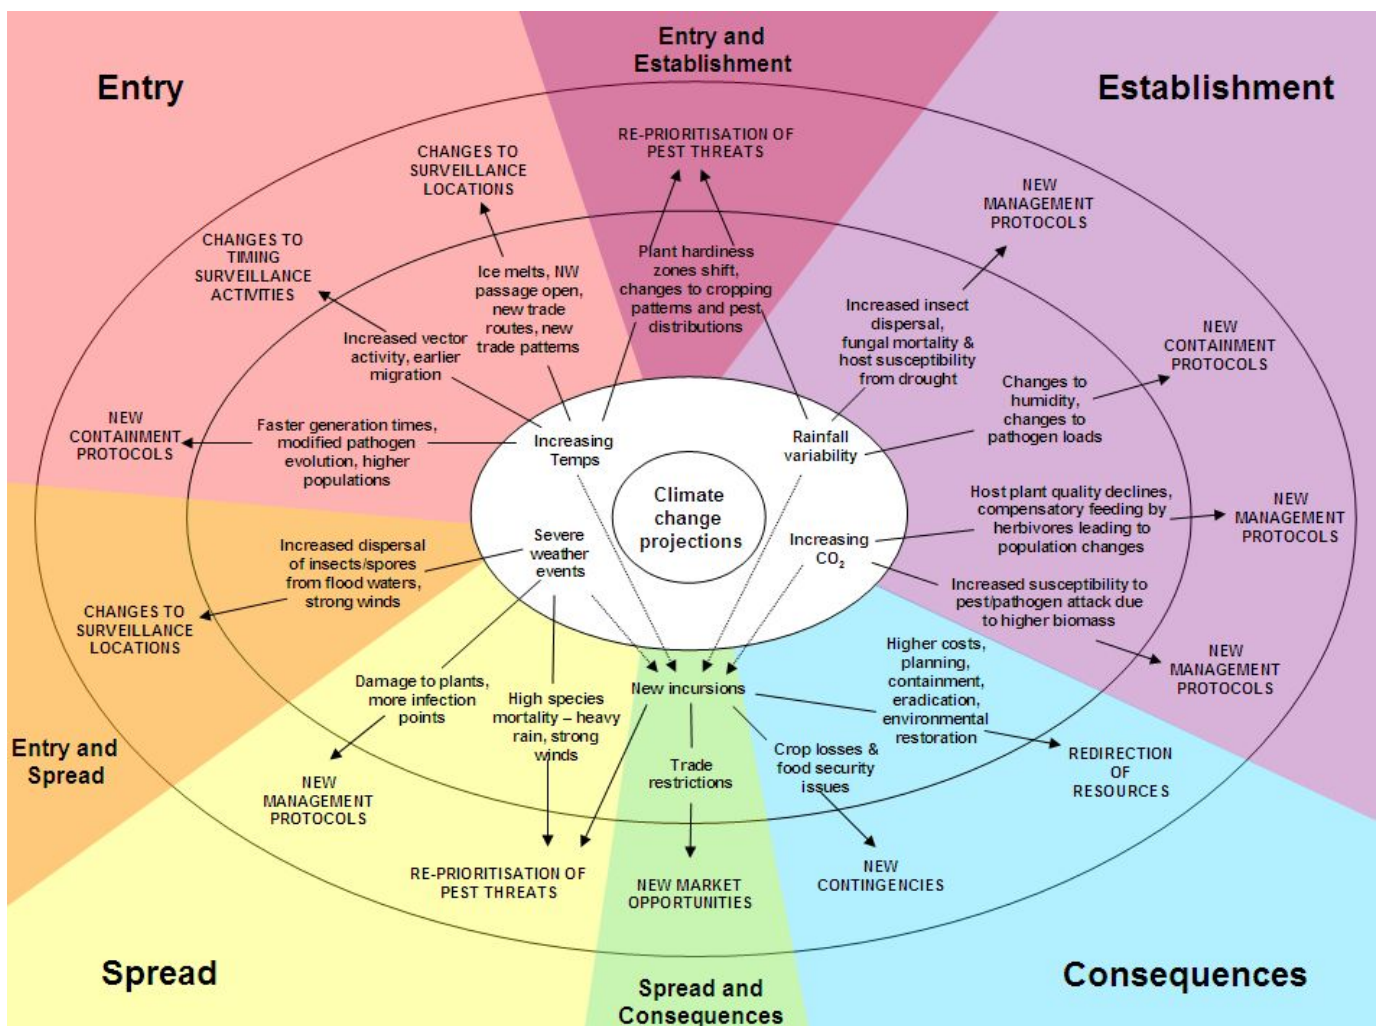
Entry and Establishment

Entry

Establishment

RE-PRIORITISATION OF PEST THREATS

CHANGES TO SURVEILLANCE LOCATIONS

NEW MANAGEMENT PROTOCOLS

CHANGES TO TIMING SURVEILLANCE ACTIVITIES

Plant hardiness zones shift, changes to cropping patterns and pest distributions

Ice melts, NW passage open, new trade routes, new trade patterns

Increased insect dispersal, fungal mortality & host susceptibility from drought

NEW CONTAINMENT PROTOCOLS

Increased vector activity, earlier migration

Changes to humidity, changes to pathogen loads

NEW CONTAINMENT PROTOCOLS

Faster generation times, modified pathogen evolution, higher populations

Increasing Temps

Rainfall variability

Climate change projections

Host plant quality declines, compensatory feeding by herbivores leading to population changes

NEW MANAGEMENT PROTOCOLS

Increased dispersal of insects/spores from flood waters, strong winds

Severe weather events

Increasing $CO_2$

Increased susceptibility to pest/pathogen attack due to higher biomass

CHANGES TO SURVEILLANCE LOCATIONS

Higher costs, planning, containment, eradication, environmental restoration

NEW MANAGEMENT PROTOCOLS

Damage to plants, more infection points

High species mortality – heavy rain, strong winds

New incursions

Entry and Spread

Trade restrictions

Crop losses & food security issues

REDIRECTION OF RESOURCES

NEW MANAGEMENT PROTOCOLS

NEW CONTINGENCIES

RE-PRIORITISATION OF PEST THREATS

NEW MARKET OPPORTUNITIES

Spread

Consequences

Spread and Consequences